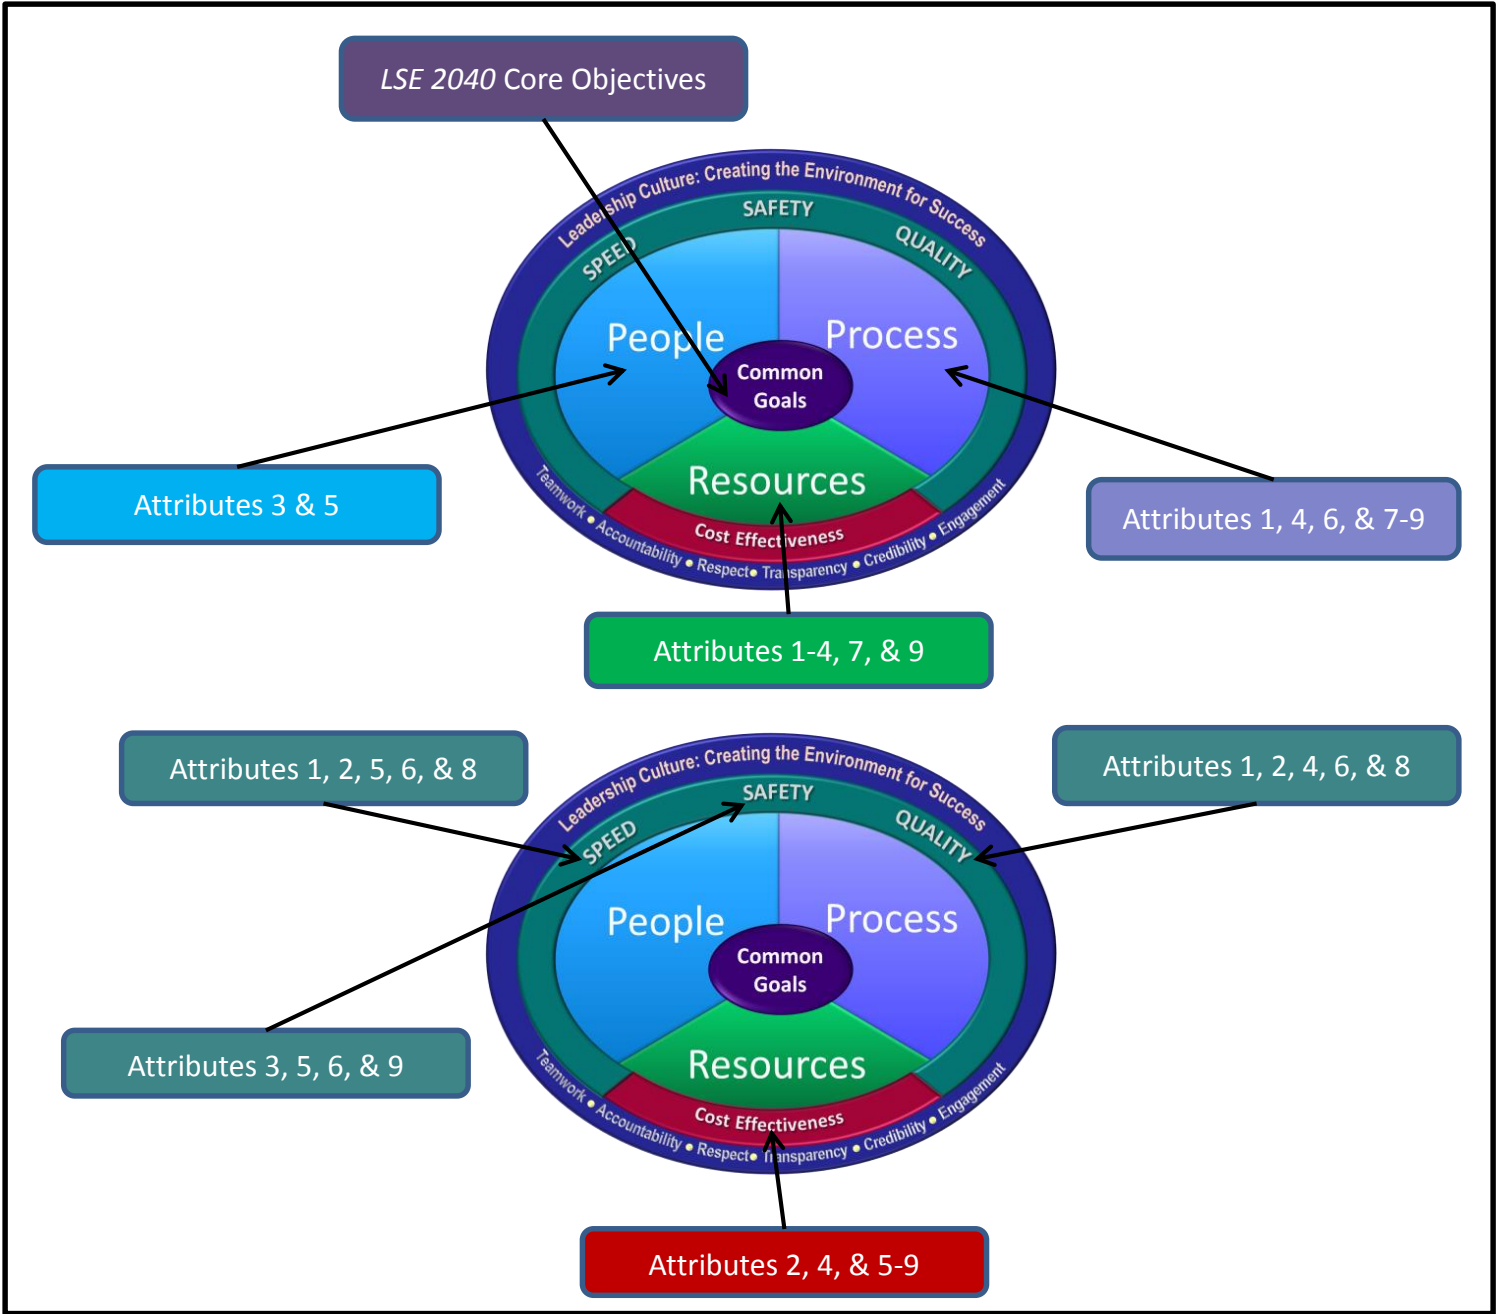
*LSE 2040* Core Objectives

Leadership Culture: Creating the Environment for Success

SAFETY

SPEED

QUALITY

People

Process

Common Goals

Resources

Cost Effectiveness

Teamwork • Accountability • Respect • Transparency • Credibility • Engagement

Attributes 3 & 5

Attributes 1, 4, 6, & 7-9

Attributes 1-4, 7, & 9

Attributes 1, 2, 5, 6, & 8

Attributes 1, 2, 4, 6, & 8

Leadership Culture: Creating the Environment for Success

SAFETY

SPEED

QUALITY

People

Process

Common Goals

Resources

Cost Effectiveness

Teamwork • Accountability • Respect • Transparency • Credibility • Engagement

Attributes 3, 5, 6, & 9

Attributes 2, 4, & 5-9